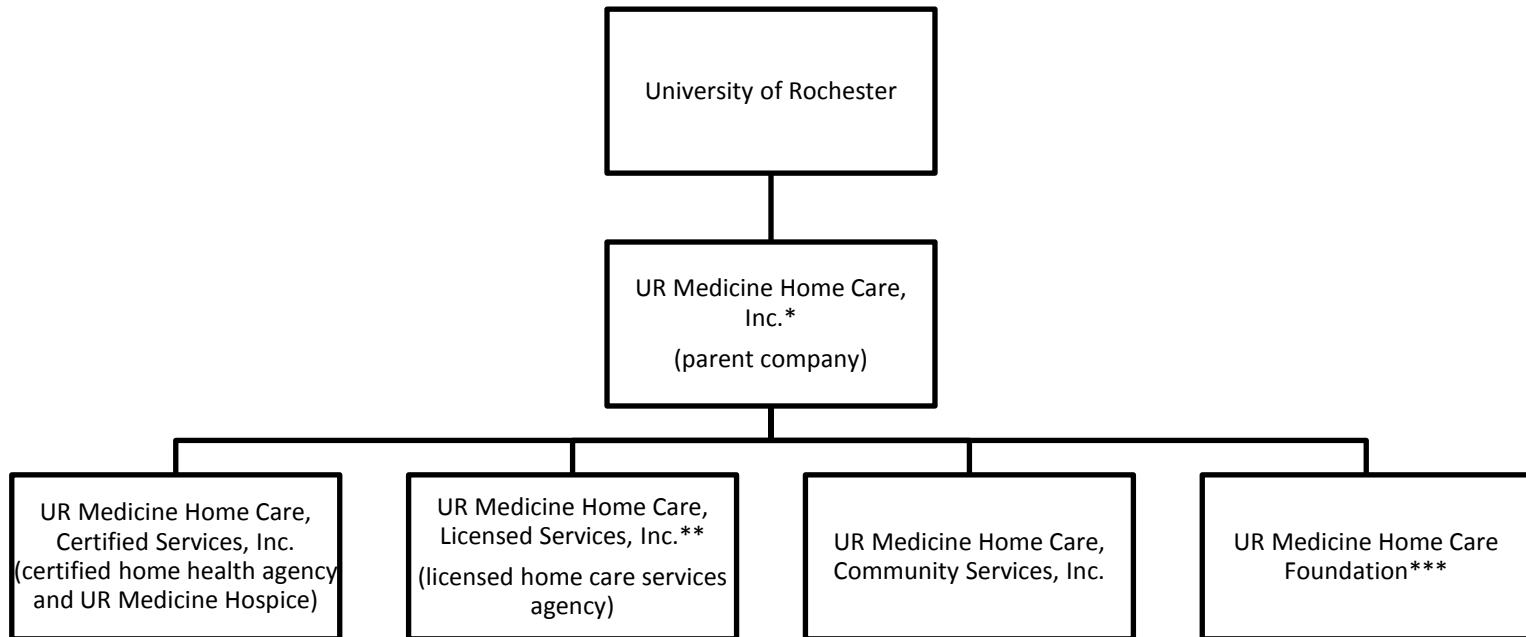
University of Rochester

UR Medicine Home Care, Inc.*

(parent company)

UR Medicine Home Care, Certified Services, Inc. (certified home health agency and UR Medicine Hospice)

UR Medicine Home Care, Licensed Services, Inc.**

(licensed home care services agency)

UR Medicine Home Care, Community Services, Inc.

UR Medicine Home Care Foundation***